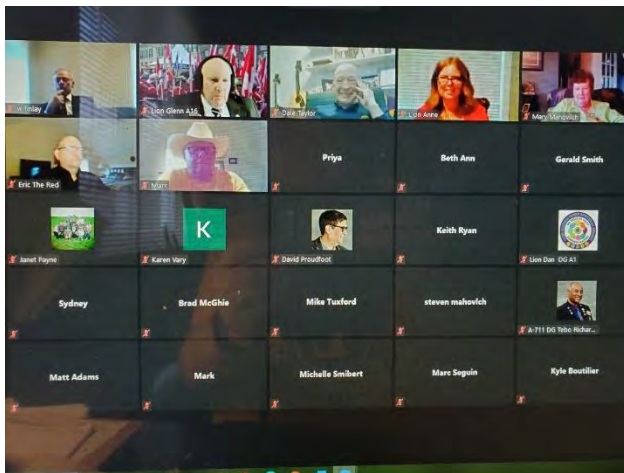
w Tinley
Lion Glenn A16
Dale Taylor
Lion Anne
Mary Mansvich
Eric The Red
Marr
Priya
Beth Ann
Gerald Smith
Janet Payne
K
Karen Vary
David Proudfoot
Keith Ryan
Lion Dan DG A1
Sydney
Brad McGhie
Mike Tuxford
steven mahovich
A-711 DG Tebo Richar...
Matt Adams
Mark
Michelle Smibert
Marc Seguin
Kyle Boutilier